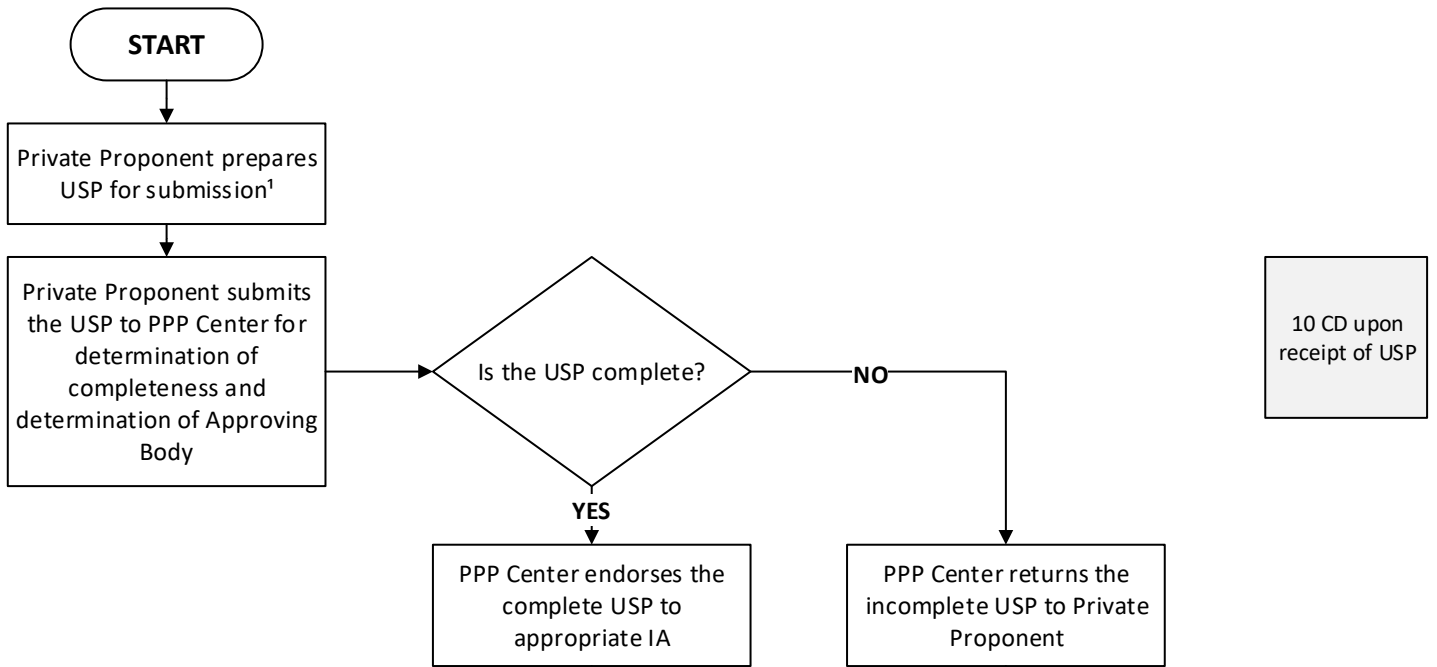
START

Private Proponent prepares USP for submission¹

Private Proponent submits the USP to PPP Center for determination of completeness and determination of Approving Body

Is the USP complete?

NO

YES

PPP Center endorses the complete USP to appropriate IA

PPP Center returns the incomplete USP to Private Proponent

10 CD upon receipt of USP